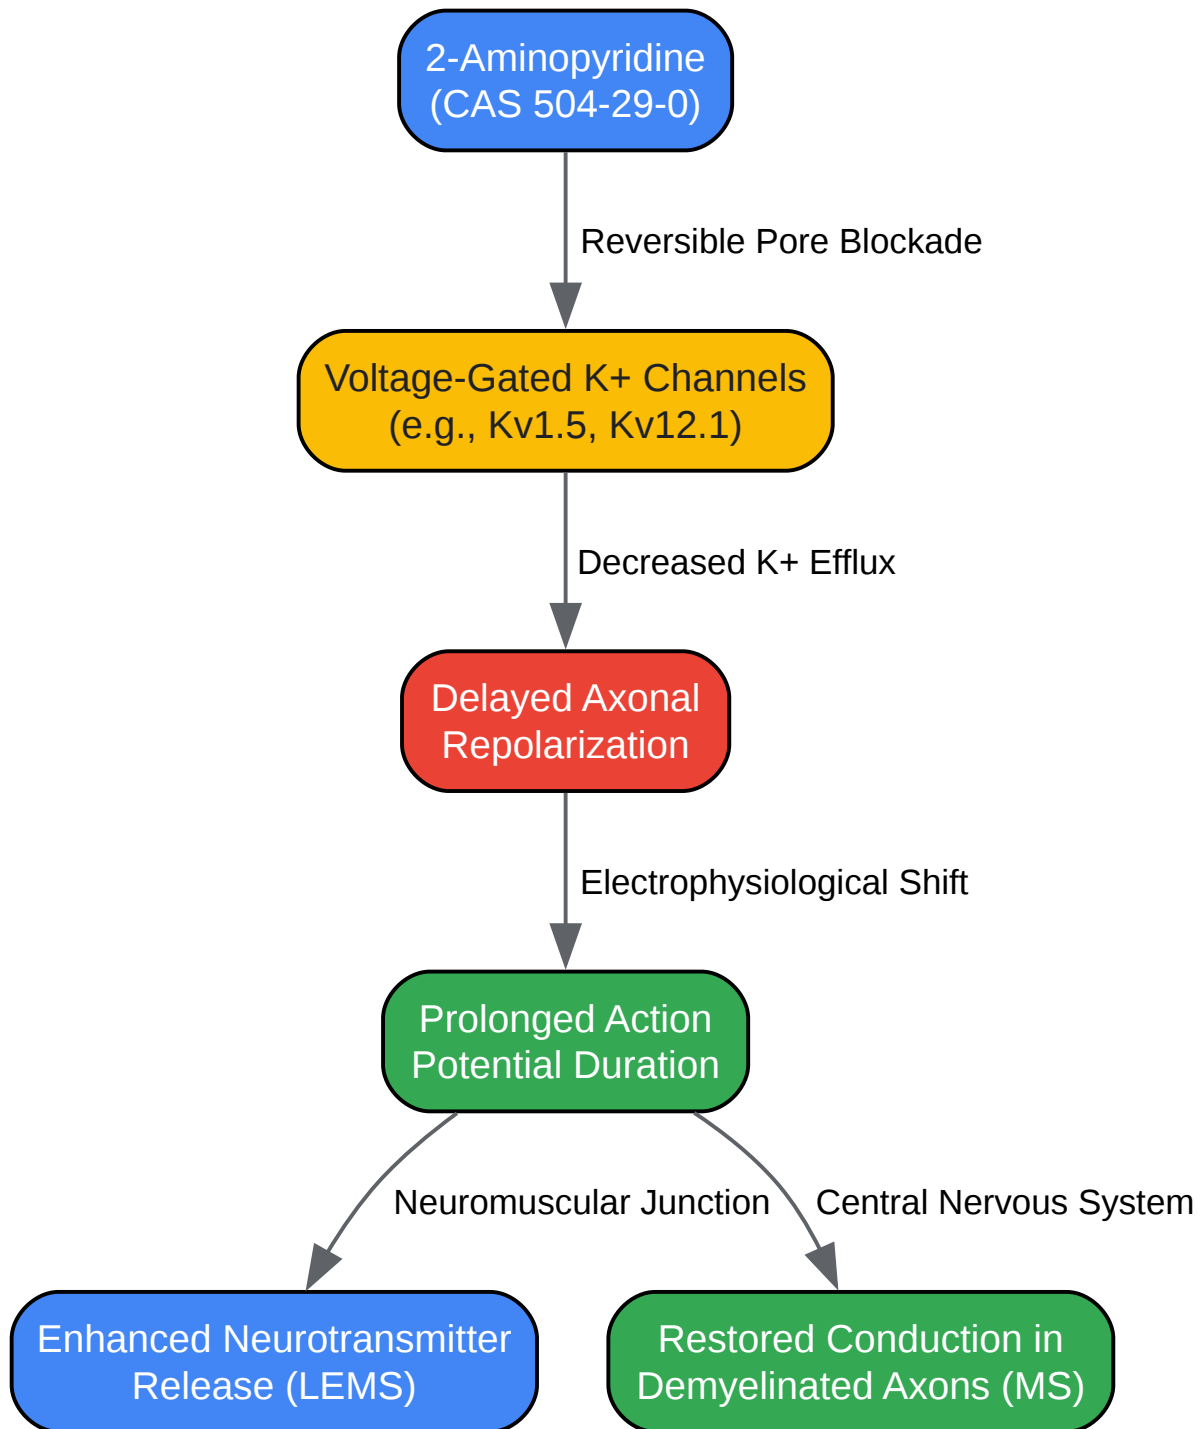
2-Aminopyridine
(CAS 504-29-0)

Reversible Pore Blockade

Voltage-Gated K+ Channels
(e.g., Kv1.5, Kv12.1)

Decreased K+ Efflux

Delayed Axonal
Repolarization

Electrophysiological Shift

Prolonged Action
Potential Duration

Neuromuscular Junction

Central Nervous System

Enhanced Neurotransmitter
Release (LEMS)

Restored Conduction in
Demyelinated Axons (MS)